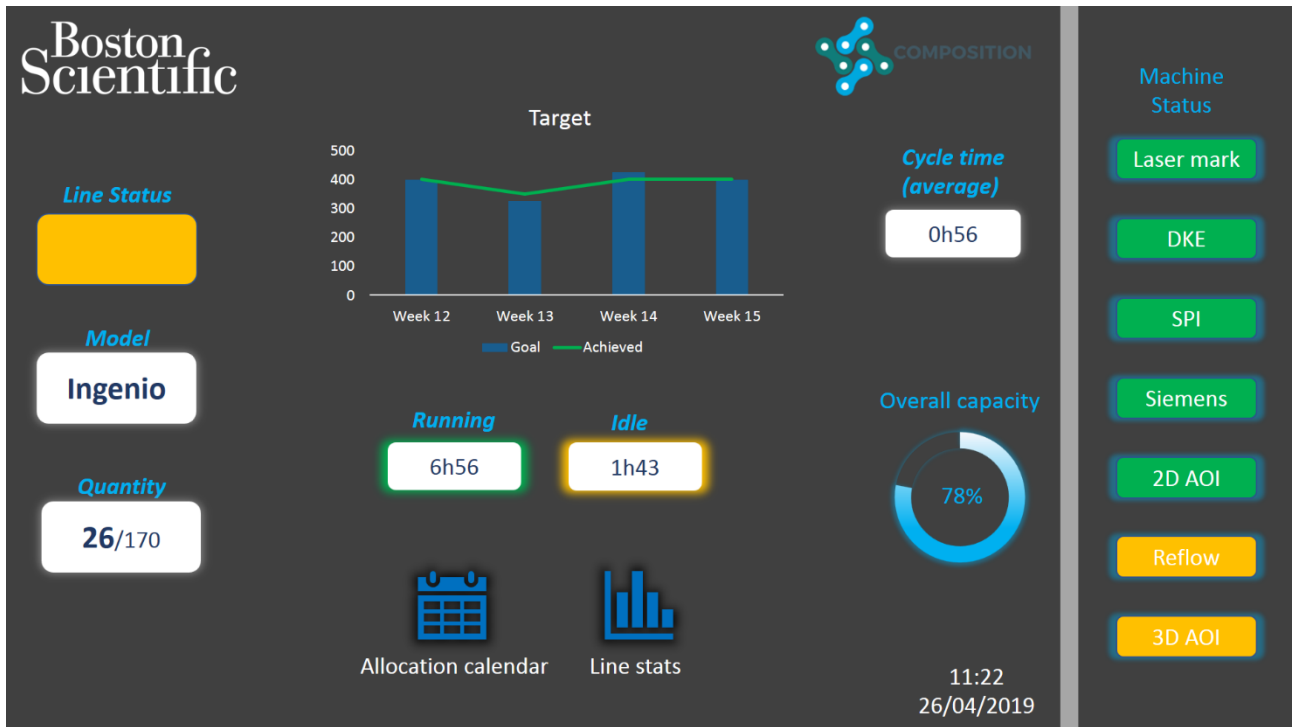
Boston Scientific

COMPOSITION

Machine Status

Target

500
400
300
200
100
0

Week 12 Week 13 Week 14 Week 15

Goal Achieved

Line Status

Model

Ingenio

Quantity

**26**/170

Cycle time (average)

0h56

Running

6h56

Idle

1h43

Overall capacity

78%

Laser mark

DKE

SPI

Siemens

2D AOI

Reflow

3D AOI

Allocation calendar

Line stats

11:22
26/04/2019